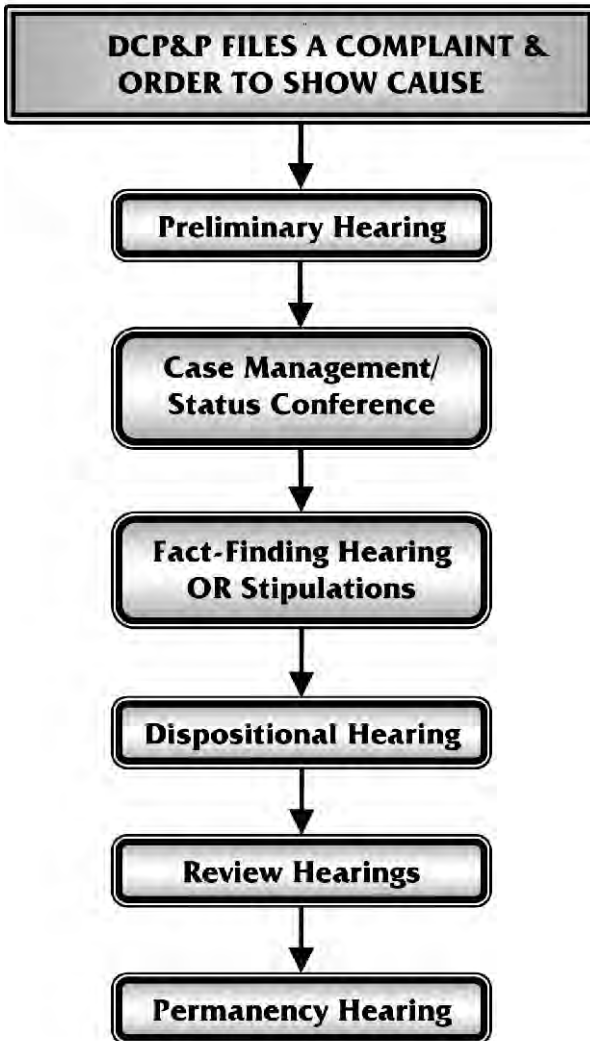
DCP&P FILES A COMPLAINT & ORDER TO SHOW CAUSE

Preliminary Hearing

Case Management/ Status Conference

Fact-Finding Hearing OR Stipulations

Dispositional Hearing

Review Hearings

Permanency Hearing